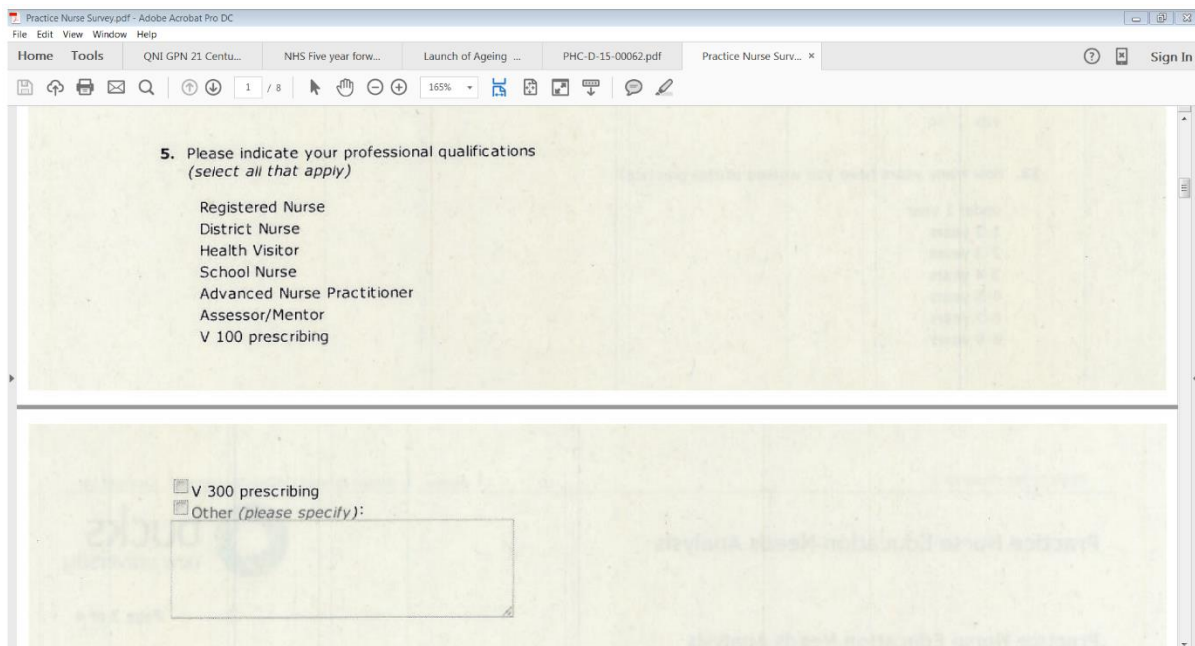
Practice Nurse Survey.pdf - Adobe Acrobat Pro DC
File Edit View Window Help
Home Tools QNI GPN 21 Centu... NHS Five year forw... Launch of Ageing ... PHC-D-15-00062.pdf Practice Nurse Surv... ×
Sign In
1 / 8 165%

5. Please indicate your professional qualifications
(select all that apply)

Registered Nurse
District Nurse
Health Visitor
School Nurse
Advanced Nurse Practitioner
Assessor/Mentor
V 100 prescribing

V 300 prescribing
Other (please specify):